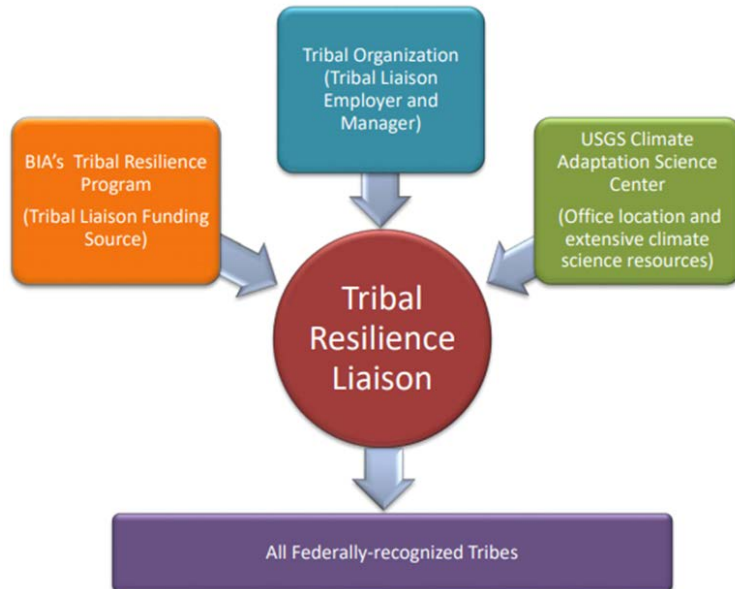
Tribal Organization (Tribal Liaison Employer and Manager)

BIA's Tribal Resilience Program

(Tribal Liaison Funding Source)

USGS Climate Adaptation Science Center

(Office location and extensive climate science resources)

Tribal Resilience Liaison

All Federally-recognized Tribes